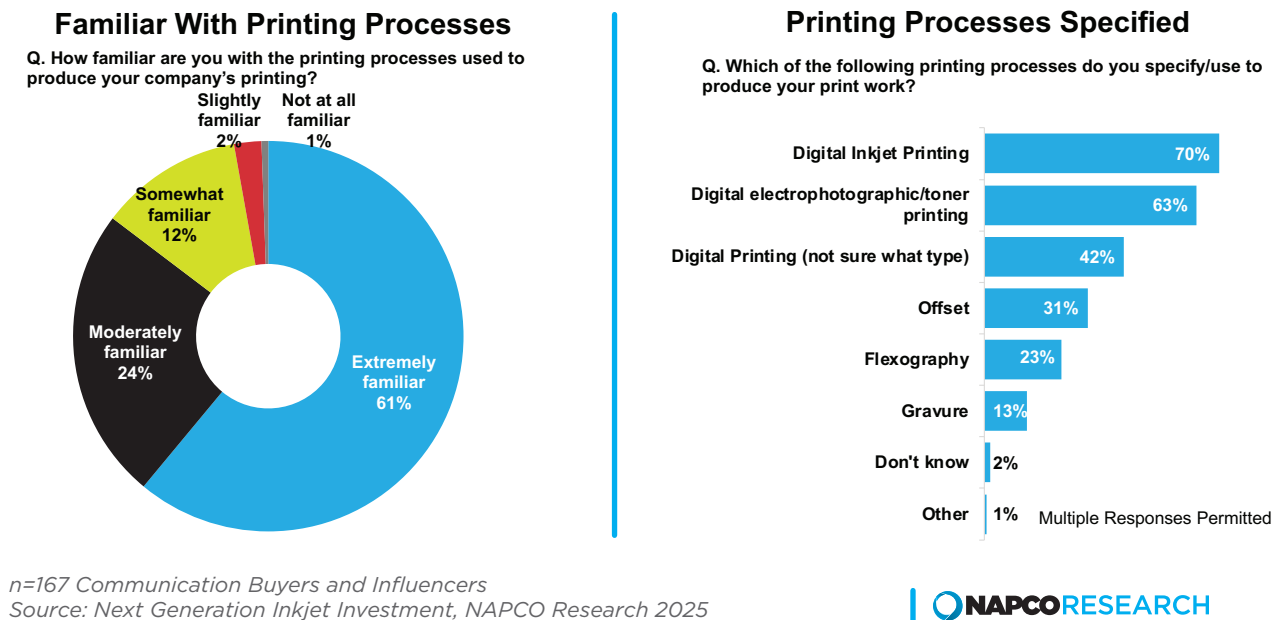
Familiar With Printing Processes

Q. How familiar are you with the printing processes used to produce your company's printing?

Slightly familiar 2%

Not at all familiar 1%

Somewhat familiar 12%

Moderately familiar 24%

Extremely familiar 61%

Printing Processes Specified

Q. Which of the following printing processes do you specify/use to produce your print work?

| | |
|---|---|
| Digital Inkjet Printing | 70% |
| Digital electrophotographic/toner printing | 63% |
| Digital Printing (not sure what type) | 42% |
| Offset | 31% |
| Flexography | 23% |
| Gravure | 13% |
| Don't know | 2% |
| Other | 1% |

Multiple Responses Permitted

n=167 Communication Buyers and Influencers
Source: Next Generation Inkjet Investment, NAPCO Research 2025

NAPCORESEARCH